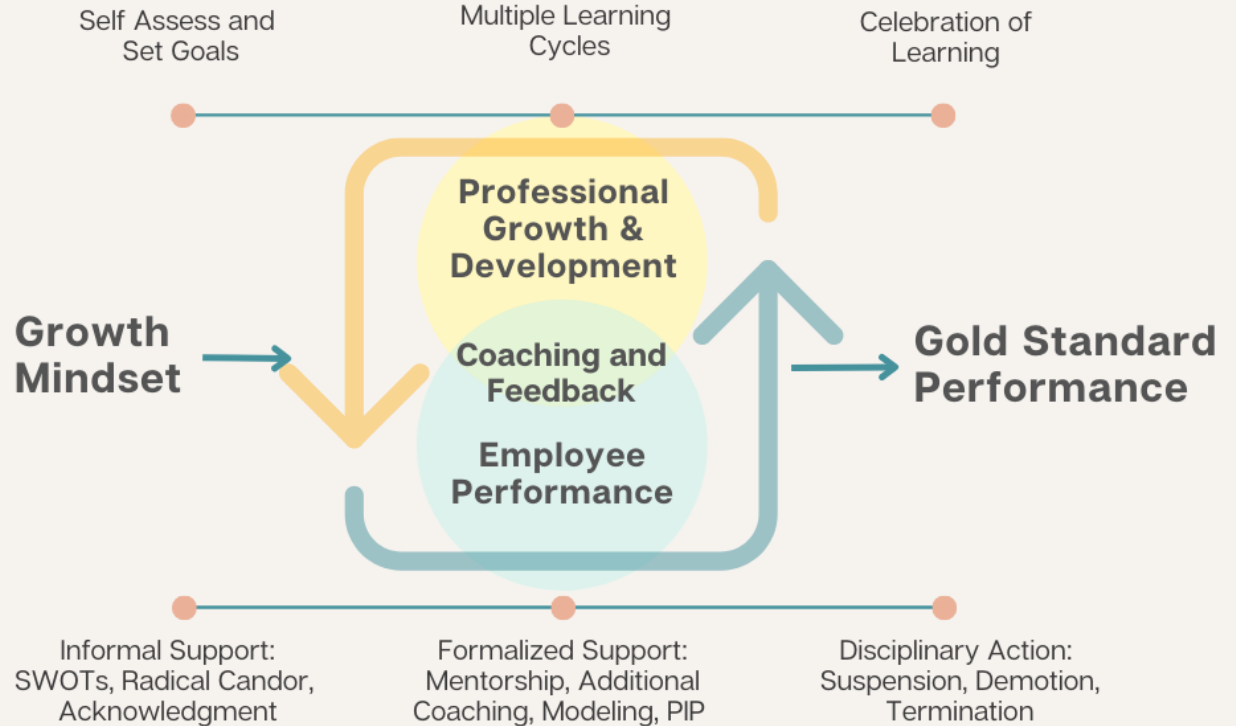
Self Assess and Set Goals

Multiple Learning Cycles

Celebration of Learning

Professional Growth & Development

Growth Mindset

Coaching and Feedback

Gold Standard Performance

Employee Performance

Informal Support: SWOTs, Radical Candor, Acknowledgment

Formalized Support: Mentorship, Additional Coaching, Modeling, PIP

Disciplinary Action: Suspension, Demotion, Termination